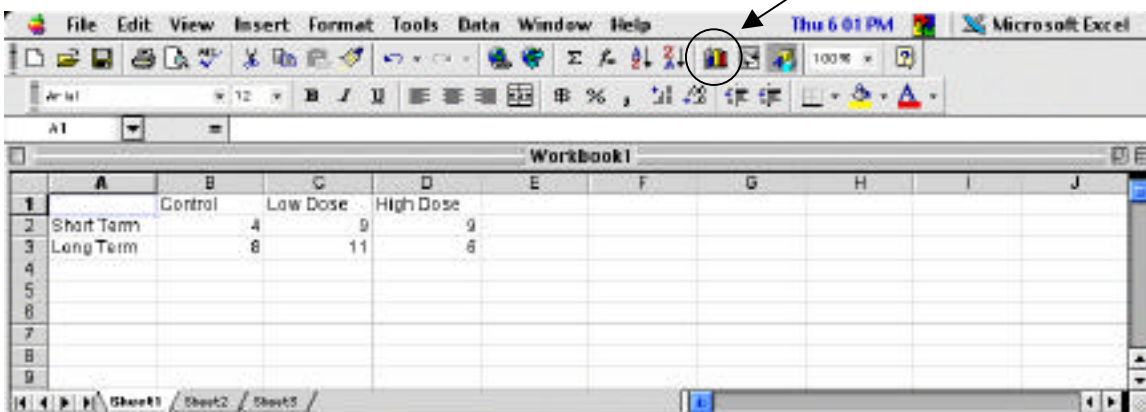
File Edit View Insert Format Tools Data Window Help Thu 6:01 PM Microsoft Excel

100%

Arial 12 B I U $ % ,

A1 =

Workbook1

| | A | B | C | D | E | F | G | H | I | J |
|---|---|---|---|---|---|---|---|---|---|---|
| 1 | | Control | Low Dose | High Dose | | | | | | |
| 2 | Short Term | 4 | 9 | 9 | | | | | | |
| 3 | Long Term | 8 | 11 | 6 | | | | | | |
| 4 | | | | | | | | | | |
| 5 | | | | | | | | | | |
| 6 | | | | | | | | | | |
| 7 | | | | | | | | | | |
| 8 | | | | | | | | | | |
| 9 | | | | | | | | | | |

Sheet1 Sheet2 Sheet3